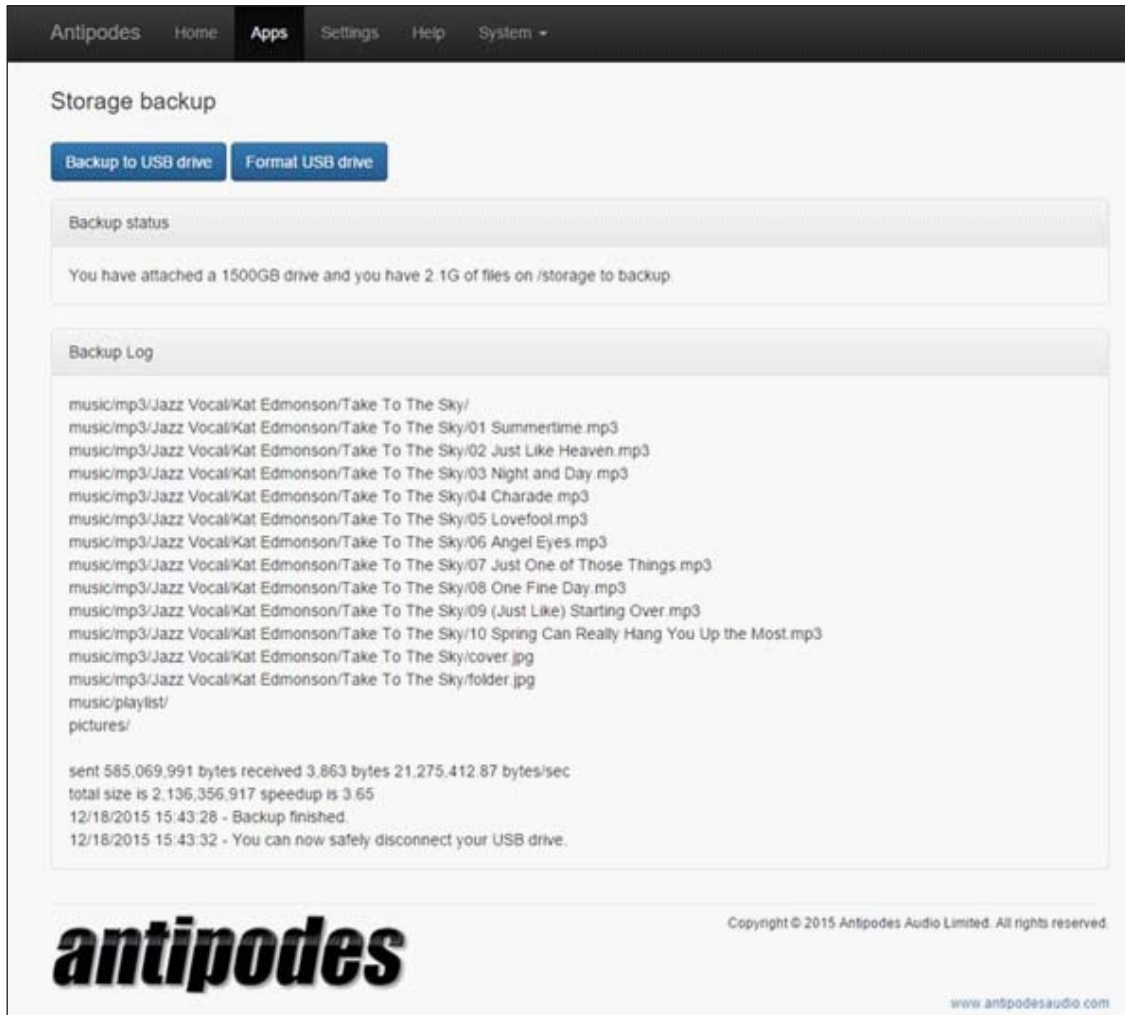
Antipodes Home Apps Settings Help System

Storage backup

Backup to USB drive Format USB drive

Backup status

You have attached a 1500GB drive and you have 2.1G of files on /storage to backup.

Backup Log

music/mp3/Jazz Vocal/Kat Edmonson/Take To The Sky/
music/mp3/Jazz Vocal/Kat Edmonson/Take To The Sky/01 Summertime.mp3
music/mp3/Jazz Vocal/Kat Edmonson/Take To The Sky/02 Just Like Heaven.mp3
music/mp3/Jazz Vocal/Kat Edmonson/Take To The Sky/03 Night and Day.mp3
music/mp3/Jazz Vocal/Kat Edmonson/Take To The Sky/04 Charade.mp3
music/mp3/Jazz Vocal/Kat Edmonson/Take To The Sky/05 Lovefool.mp3
music/mp3/Jazz Vocal/Kat Edmonson/Take To The Sky/06 Angel Eyes.mp3
music/mp3/Jazz Vocal/Kat Edmonson/Take To The Sky/07 Just One of Those Things.mp3
music/mp3/Jazz Vocal/Kat Edmonson/Take To The Sky/08 One Fine Day.mp3
music/mp3/Jazz Vocal/Kat Edmonson/Take To The Sky/09 (Just Like) Starting Over.mp3
music/mp3/Jazz Vocal/Kat Edmonson/Take To The Sky/10 Spring Can Really Hang You Up the Most.mp3
music/mp3/Jazz Vocal/Kat Edmonson/Take To The Sky/cover.jpg
music/mp3/Jazz Vocal/Kat Edmonson/Take To The Sky/folder.jpg
music/playlist/
pictures/

sent 585,069,991 bytes received 3,863 bytes 21,275,412.87 bytes/sec
total size is 2,136,356,917 speedup is 3.65
12/18/2015 15:43:28 - Backup finished.
12/18/2015 15:43:32 - You can now safely disconnect your USB drive.

antipodes

Copyright © 2015 Antipodes Audio Limited. All rights reserved.

www.antipodesaudio.com